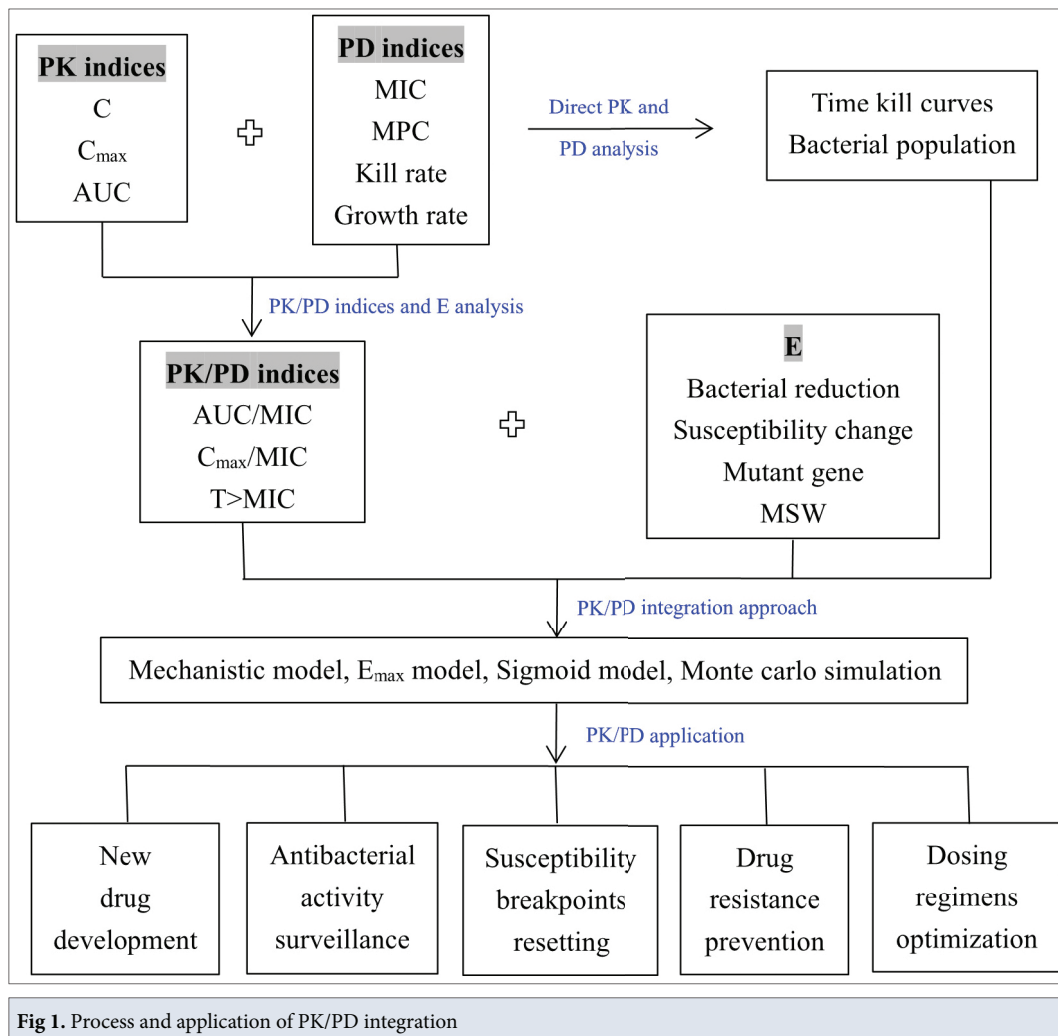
PK indices
C
$C_{max}$
AUC

PD indices
MIC
MPC
Kill rate
Growth rate

Direct PK and PD analysis

Time kill curves
Bacterial population

PK/PD indices and E analysis

PK/PD indices
AUC/MIC
$C_{max}$/MIC
T>MIC

E
Bacterial reduction
Susceptibility change
Mutant gene
MSW

PK/PD integration approach

Mechanistic model, $E_{max}$ model, Sigmoid model, Monte carlo simulation

PK/PD application

New drug development

Antibacterial activity surveillance

Susceptibility breakpoints resetting

Drug resistance prevention

Dosing regimens optimization

**Fig 1.** Process and application of PK/PD integration